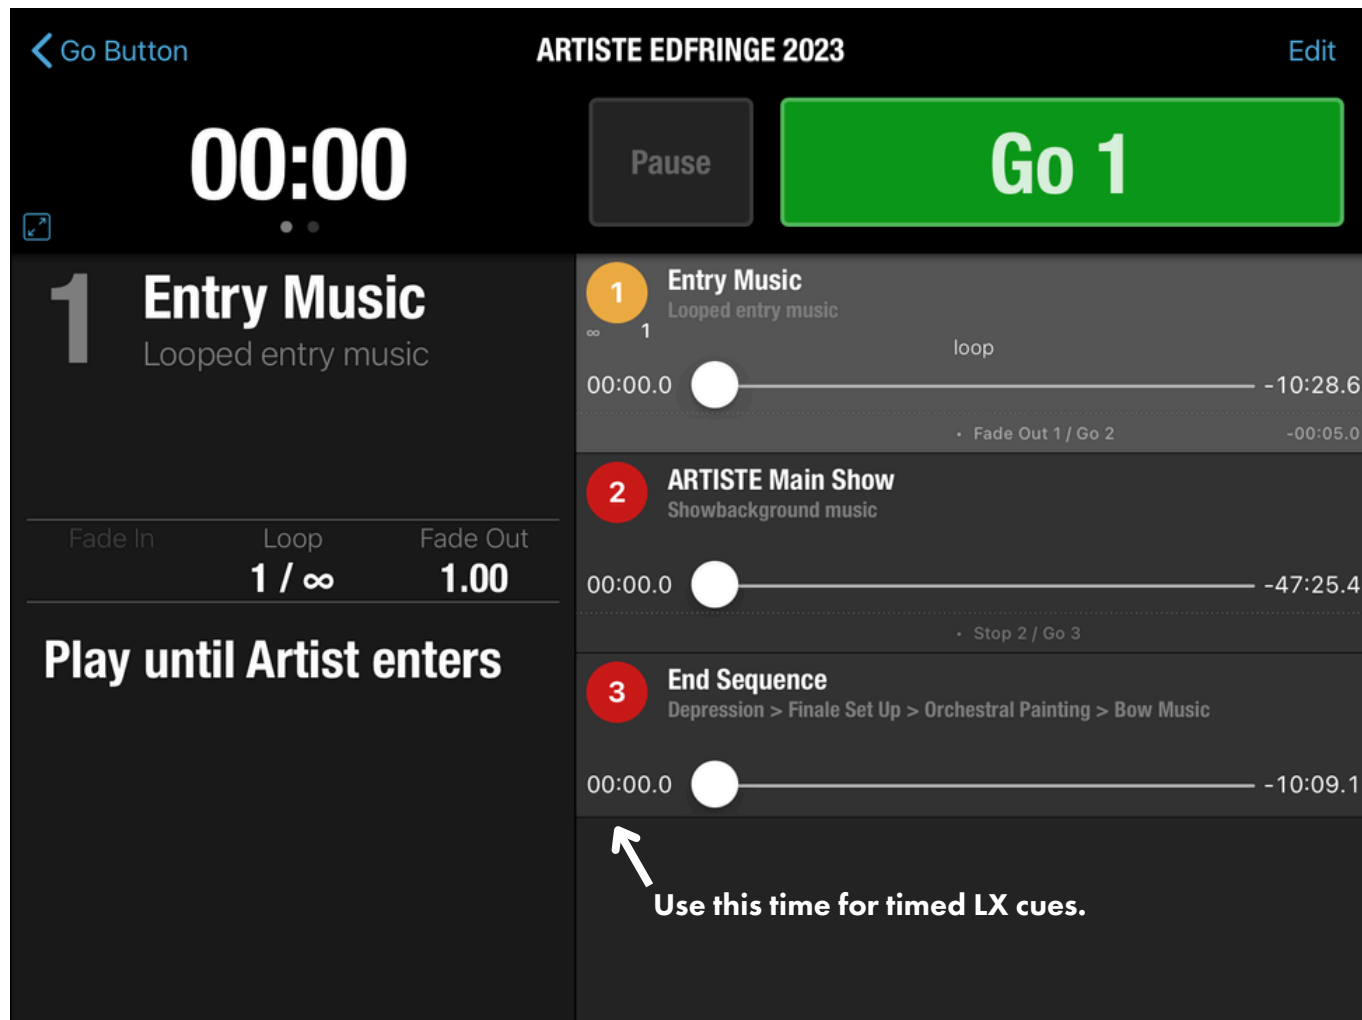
Go Button

ARTISTE EDFRINGE 2023

Edit

00:00

Pause

Go 1

1 Entry Music
Looped entry music

| Fade In | Loop | Fade Out |
|---|---|---|
| | 1 / ∞ | 1.00 |

Play until Artist enters

1 Entry Music
Looped entry music
∞ 1
loop
00:00.0 -10:28.6
· Fade Out 1 / Go 2 -00:05.0

2 ARTISTE Main Show
Showbackground music
00:00.0 -47:25.4
· Stop 2 / Go 3

3 End Sequence
Depression > Finale Set Up > Orchestral Painting > Bow Music
00:00.0 -10:09.1

Use this time for timed LX cues.